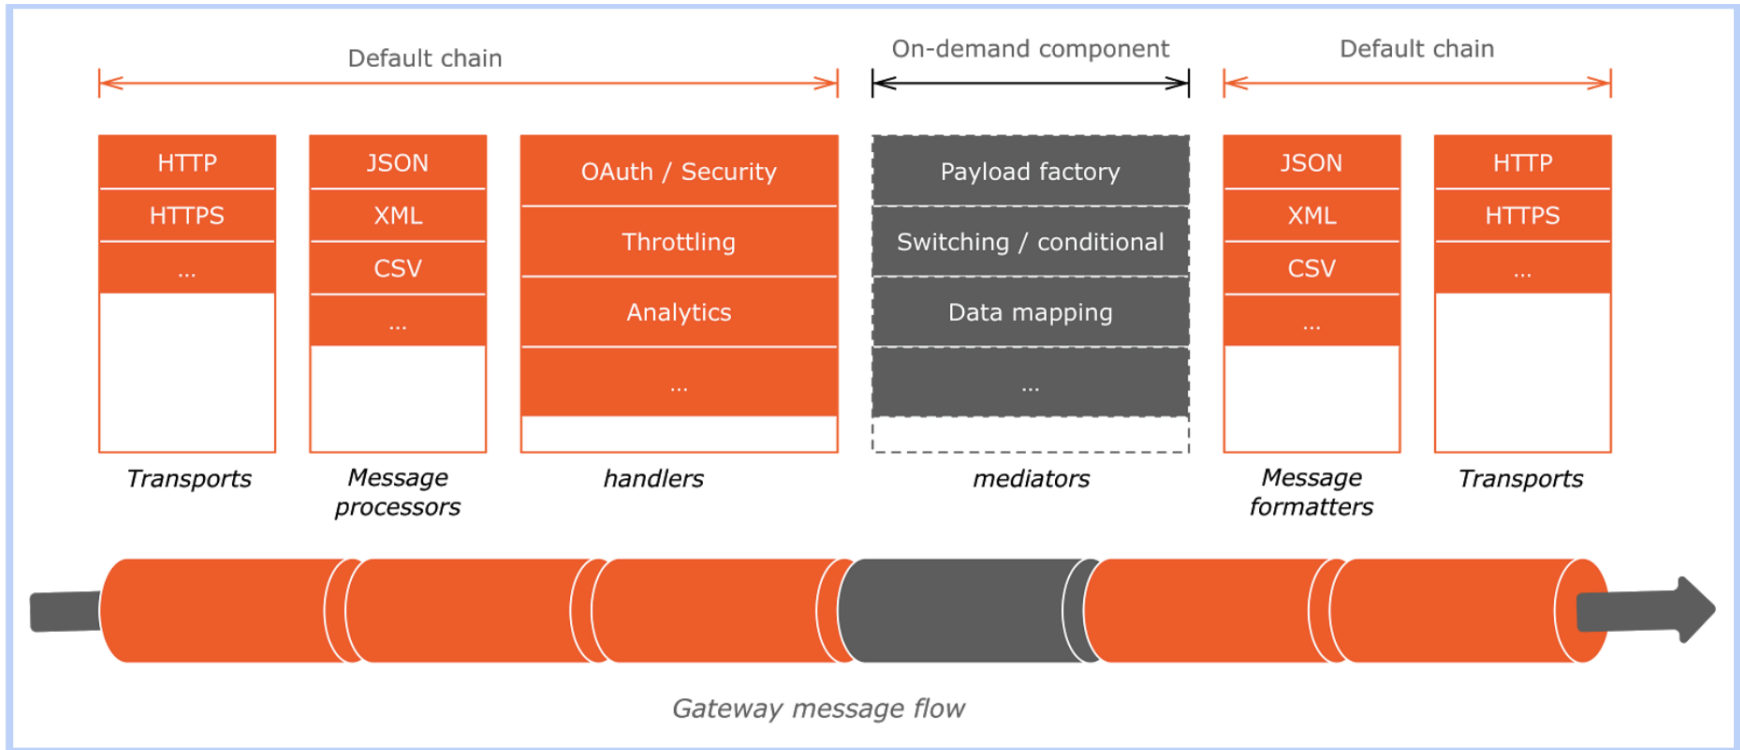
Default chain

On-demand component

Default chain

HTTP
HTTPS
...

Transports

JSON
XML
CSV
...

Message processors

OAuth / Security
Throttling
Analytics
...

handlers

Payload factory
Switching / conditional
Data mapping
...

mediators

JSON
XML
CSV
...

Message formatters

HTTP
HTTPS
...

Transports

Gateway message flow